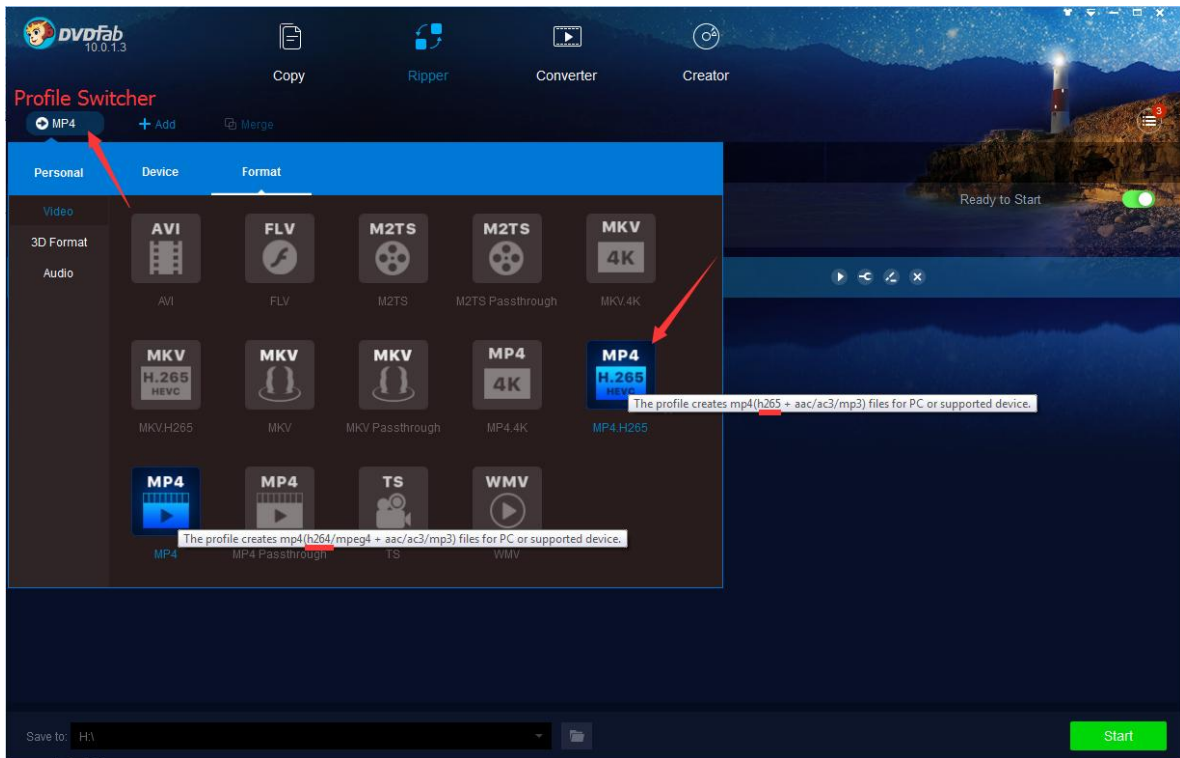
DVDFab 10.0.1.3

Copy
Ripper
Converter
Creator

3

Profile Switcher

MP4
+ Add
Merge

Personal
Device
Format

Video
3D Format
Audio

Ready to Start

AVI
AVI
FLV
FLV
M2TS
M2TS
M2TS
M2TS Passthrough
MKV 4K
MKV.4K

MKV H.265 HEVC
MKV.H265
MKV
MKV
MKV
MKV Passthrough
MP4 4K
MP4.4K
MP4 H.265 HEVC
MP4.H265

The profile creates mp4(h265 + aac/ac3/mp3) files for PC or supported device.

MP4
MP4
MP4
MP4 Passthrough
TS
TS
WMV
WMV

The profile creates mp4(h264/mpeg4 + aac/ac3/mp3) files for PC or supported device.

Save to: H:\

Start